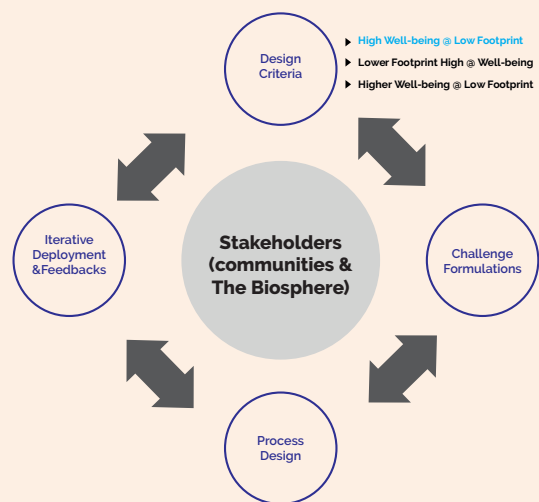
Design Criteria

High Well-being @ Low Footprint
Lower Footprint High @ Well-being
Higher Well-being @ Low Footprint

Iterative Deployment &Feedbacks

Stakeholders (communities & The Biosphere)

Challenge Formulations

Process Design